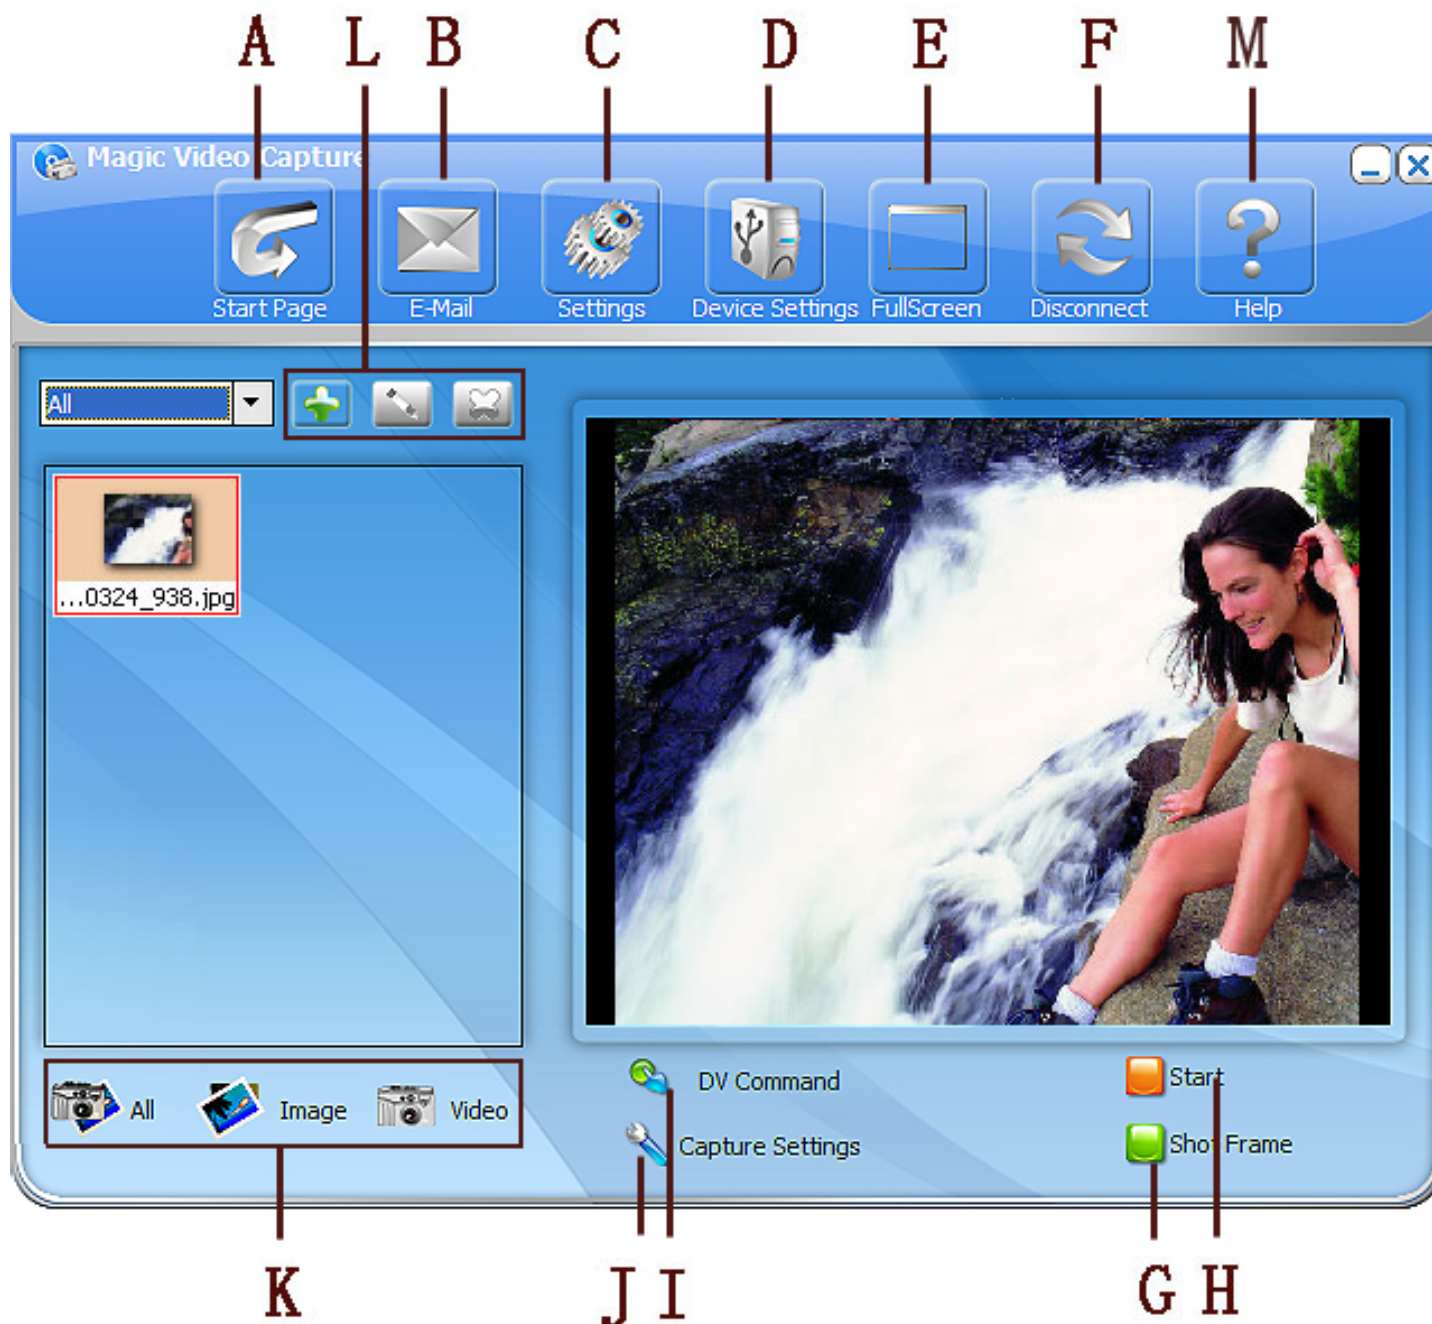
A L B C D E F M

Magic Video Capture

Start Page E-Mail Settings Device Settings FullScreen Disconnect Help

All

...0324_938.jpg

All Image Video

DV Command

Capture Settings

Start

Shot Frame

K J I G H